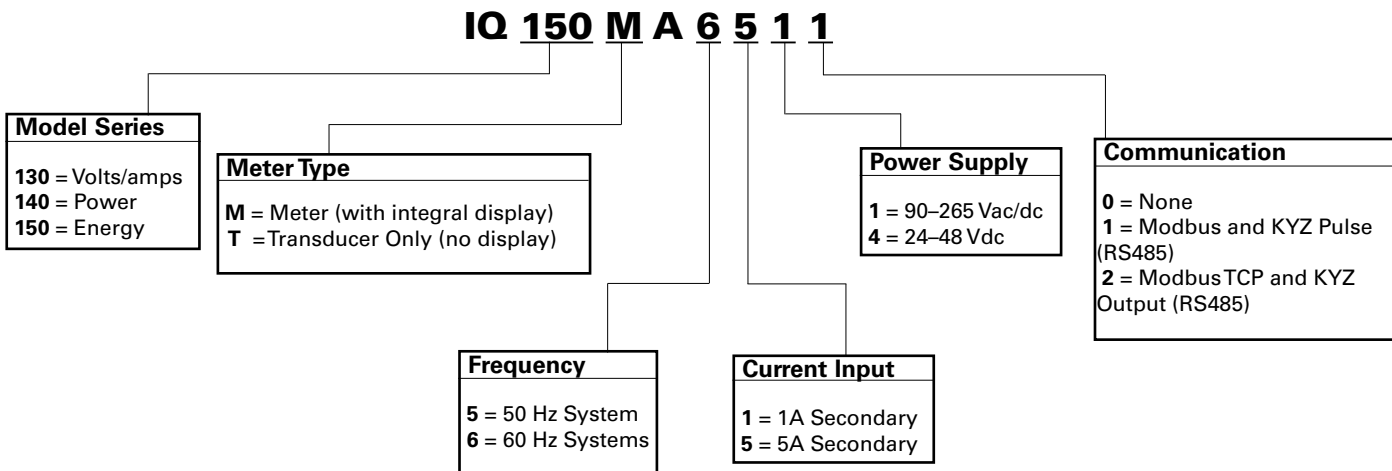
IQ 150 M A 6 5 1 1

Model Series

130 = Volts/amps
140 = Power
150 = Energy

Meter Type

M = Meter (with integral display)
T = Transducer Only (no display)

Power Supply

1 = 90–265 Vac/dc
4 = 24–48 Vdc

Communication

0 = None
1 = Modbus and KYZ Pulse (RS485)
2 = Modbus TCP and KYZ Output (RS485)

Frequency

5 = 50 Hz System
6 = 60 Hz Systems

Current Input

1 = 1A Secondary
5 = 5A Secondary